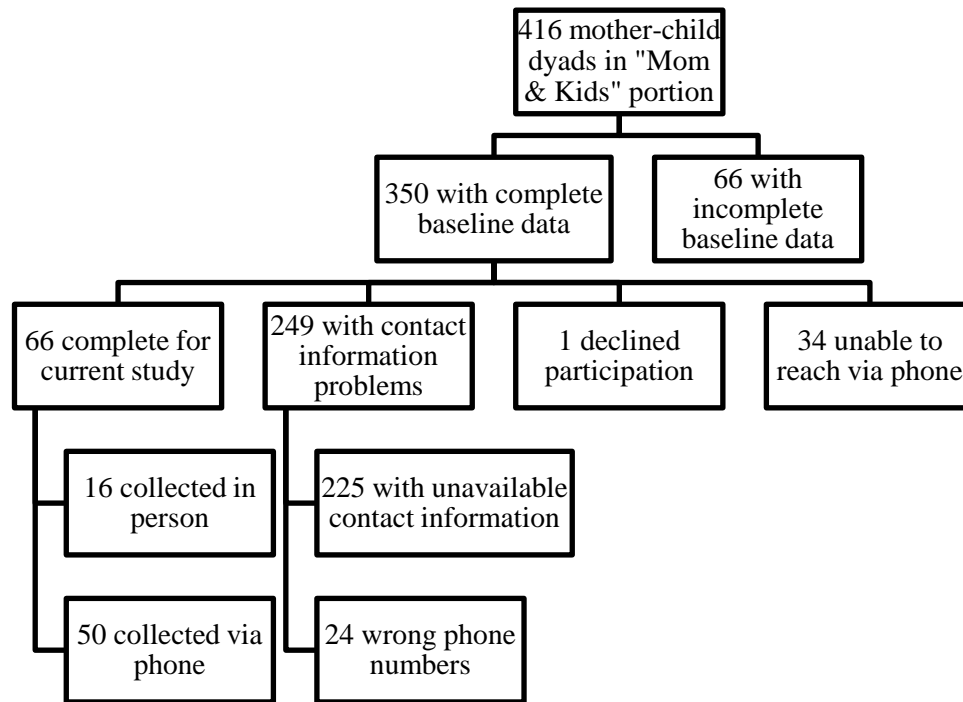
416 mother-child dyads in "Mom & Kids" portion

350 with complete baseline data

66 with incomplete baseline data

66 complete for current study

249 with contact information problems

1 declined participation

34 unable to reach via phone

16 collected in person

50 collected via phone

225 with unavailable contact information

24 wrong phone numbers